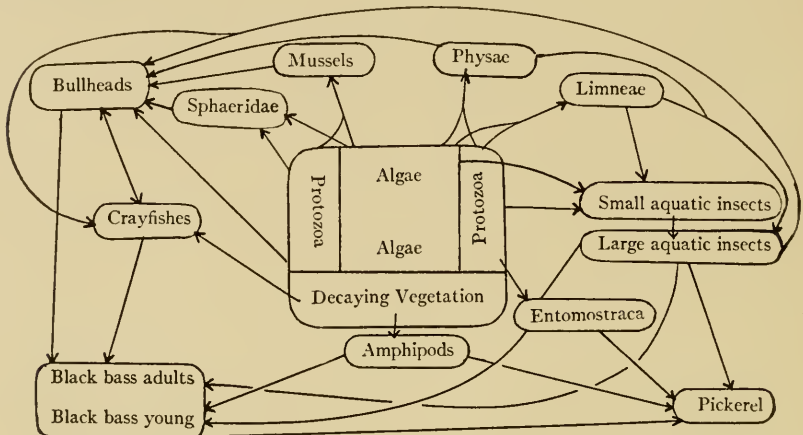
Mussels

Physae

Bullheads

Limneae

Sphaeridae

Protozoa

Algae

Protozoa

Algae

Small aquatic insects

Crayfishes

Large aquatic insects

Decaying Vegetation

Entomostraca

Amphipods

Black bass adults

Black bass young

Pickerel